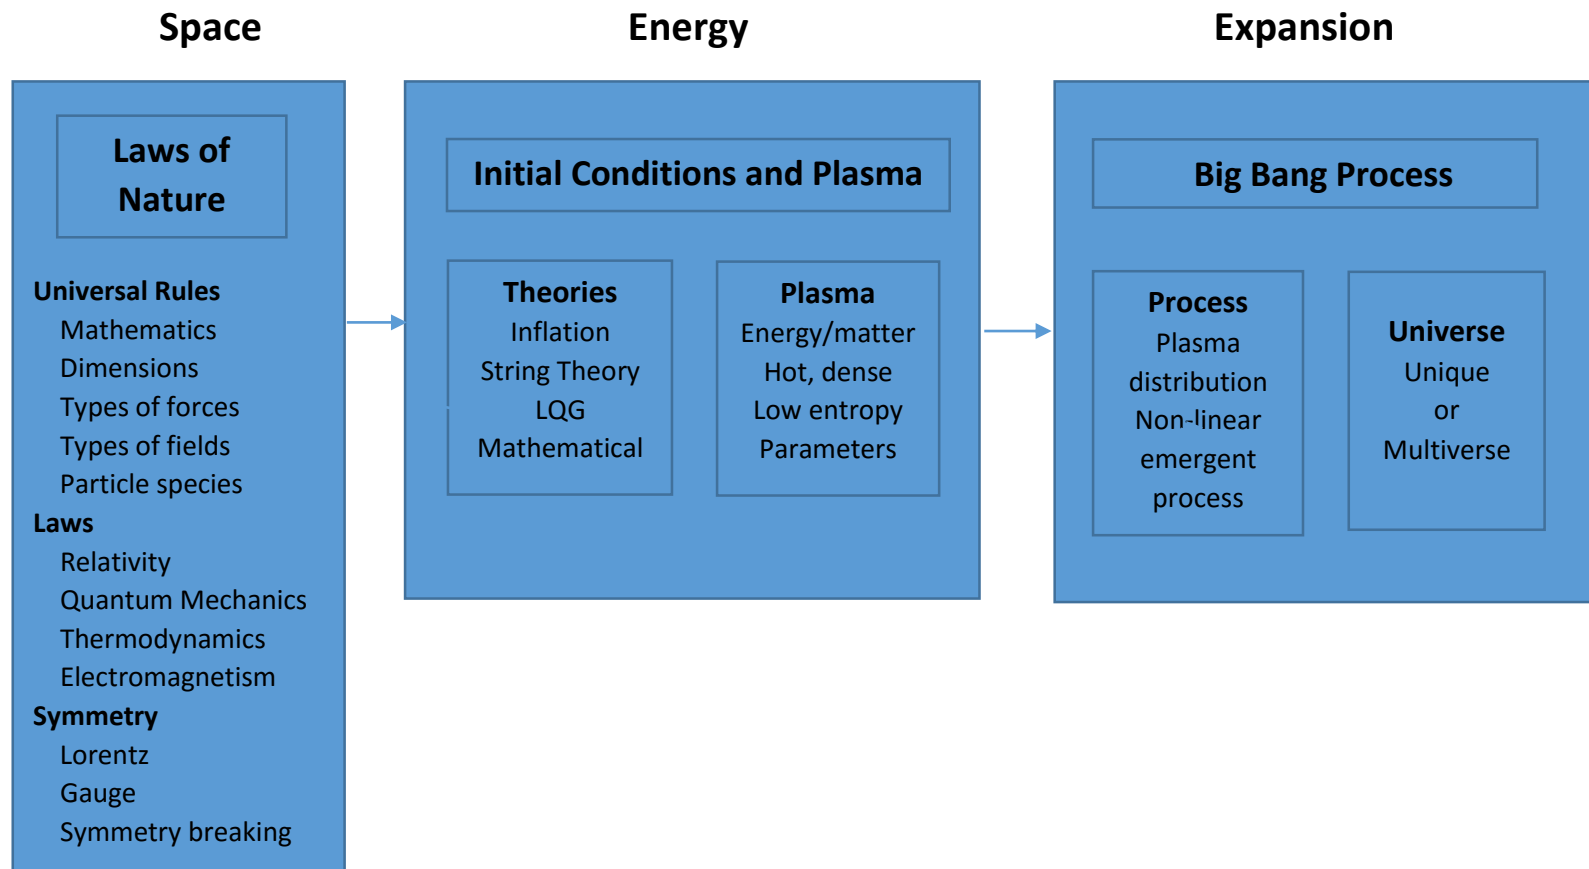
Space

Laws of Nature

Universal Rules
Mathematics
Dimensions
Types of forces
Types of fields
Particle species
Laws
Relativity
Quantum Mechanics
Thermodynamics
Electromagnetism
Symmetry
Lorentz
Gauge
Symmetry breaking

Energy

Initial Conditions and Plasma

Theories
Inflation
String Theory
LQG
Mathematical

Plasma
Energy/matter
Hot, dense
Low entropy
Parameters

Expansion

Big Bang Process

Process
Plasma distribution
Non-linear emergent process

Universe
Unique
or
Multiverse